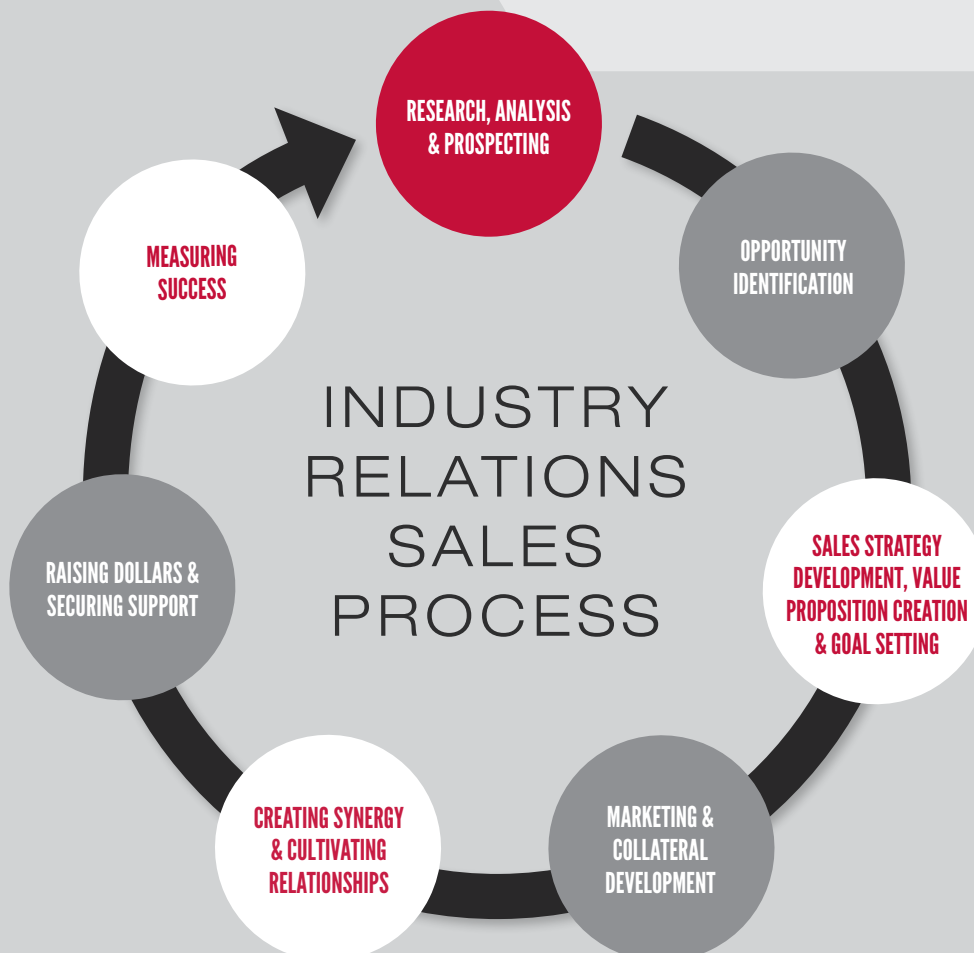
RESEARCH, ANALYSIS & PROSPECTING

OPPORTUNITY IDENTIFICATION

SALES STRATEGY DEVELOPMENT, VALUE PROPOSITION CREATION & GOAL SETTING

MARKETING & COLLATERAL DEVELOPMENT

CREATING SYNERGY & CULTIVATING RELATIONSHIPS

RAISING DOLLARS & SECURING SUPPORT

MEASURING SUCCESS

INDUSTRY RELATIONS SALES PROCESS